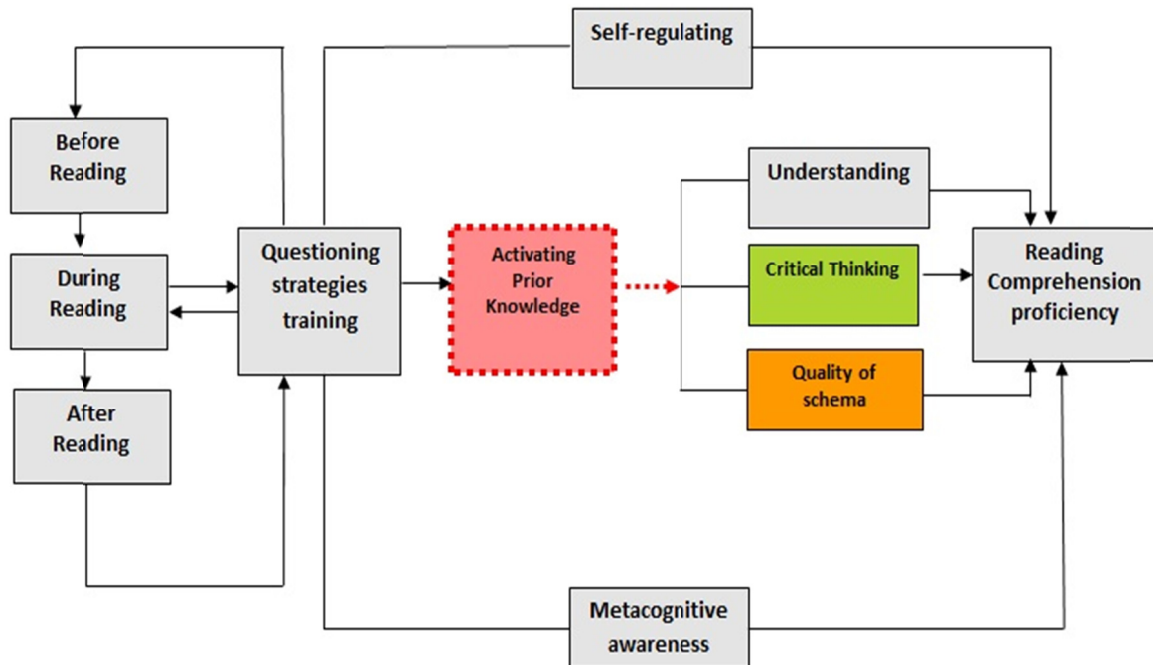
Self-regulating

Before Reading

During Reading

After Reading

Questioning strategies training

Activating Prior Knowledge

Understanding

Critical Thinking

Quality of schema

Reading Comprehension proficiency

Metacognitive awareness